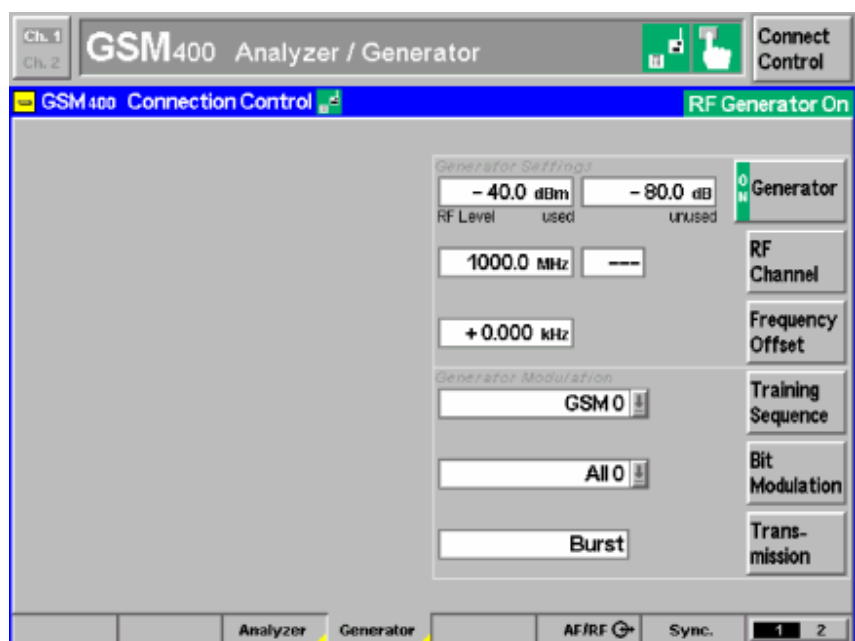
Ch. 1
Ch. 2

GSM400 Analyzer / Generator

Connect Control

GSM400 Connection Control

RF Generator On

Generator Settings

– 40.0 dBm

– 80.0 dB

RF Level used

unused

ON

Generator

1000.0 MHz

---

RF Channel

+ 0.000 kHz

Frequency Offset

Generator Modulation

GSM 0

Training Sequence

All 0

Bit Modulation

Burst

Transmission

Analyzer

Generator

AF/RF

Sync.

1 2